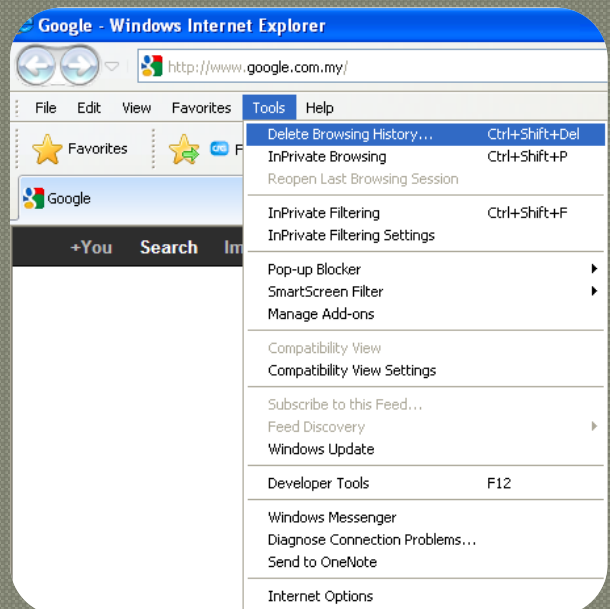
Google - Windows Internet Explorer

http://www.google.com.my/

File Edit View Favorites Tools Help

Favorites

F

Google

+You Search Im

Delete Browsing History... Ctrl+Shift+Del
InPrivate Browsing Ctrl+Shift+P
Reopen Last Browsing Session

InPrivate Filtering Ctrl+Shift+F
InPrivate Filtering Settings

Pop-up Blocker
SmartScreen Filter
Manage Add-ons

Compatibility View
Compatibility View Settings

Subscribe to this Feed...
Feed Discovery
Windows Update

Developer Tools F12

Windows Messenger
Diagnose Connection Problems...
Send to OneNote

Internet Options